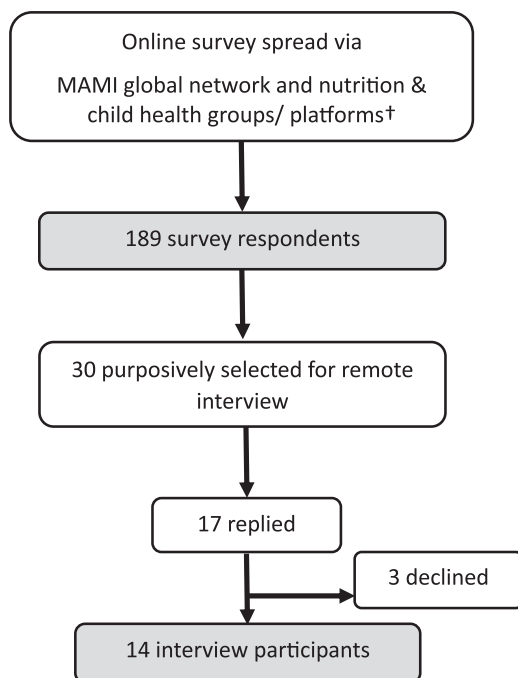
Online survey spread via

MAMI global network and nutrition & child health groups/ platforms†

189 survey respondents

30 purposively selected for remote interview

17 replied

3 declined

14 interview participants